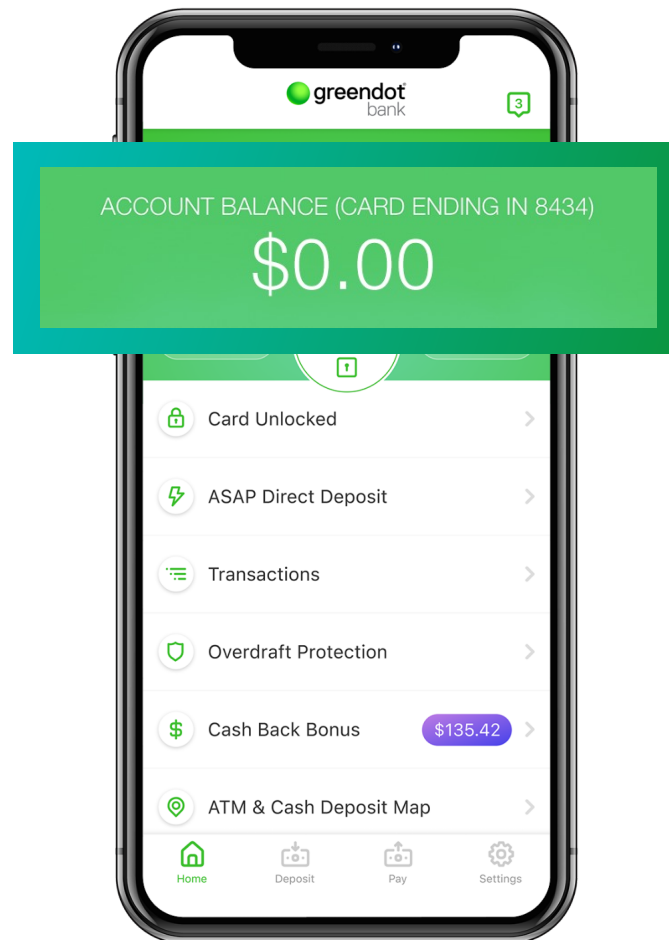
greendot
bank

3

ACCOUNT BALANCE (CARD ENDING IN 8434)
$0.00

Card Unlocked

ASAP Direct Deposit

Transactions

Overdraft Protection

Cash Back Bonus $135.42

ATM & Cash Deposit Map

Home Deposit Pay Settings